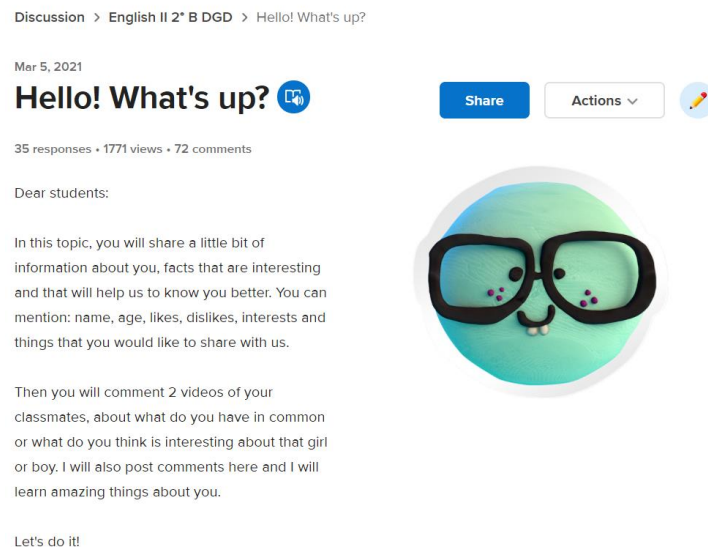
Discussion > English II 2° B DGD > Hello! What's up?

Mar 5, 2021

Hello! What's up?

Share

Actions

35 responses • 1771 views • 72 comments

Dear students:

In this topic, you will share a little bit of information about you, facts that are interesting and that will help us to know you better. You can mention: name, age, likes, dislikes, interests and things that you would like to share with us.

Then you will comment 2 videos of your classmates, about what do you have in common or what do you think is interesting about that girl or boy. I will also post comments here and I will learn amazing things about you.

Let's do it!